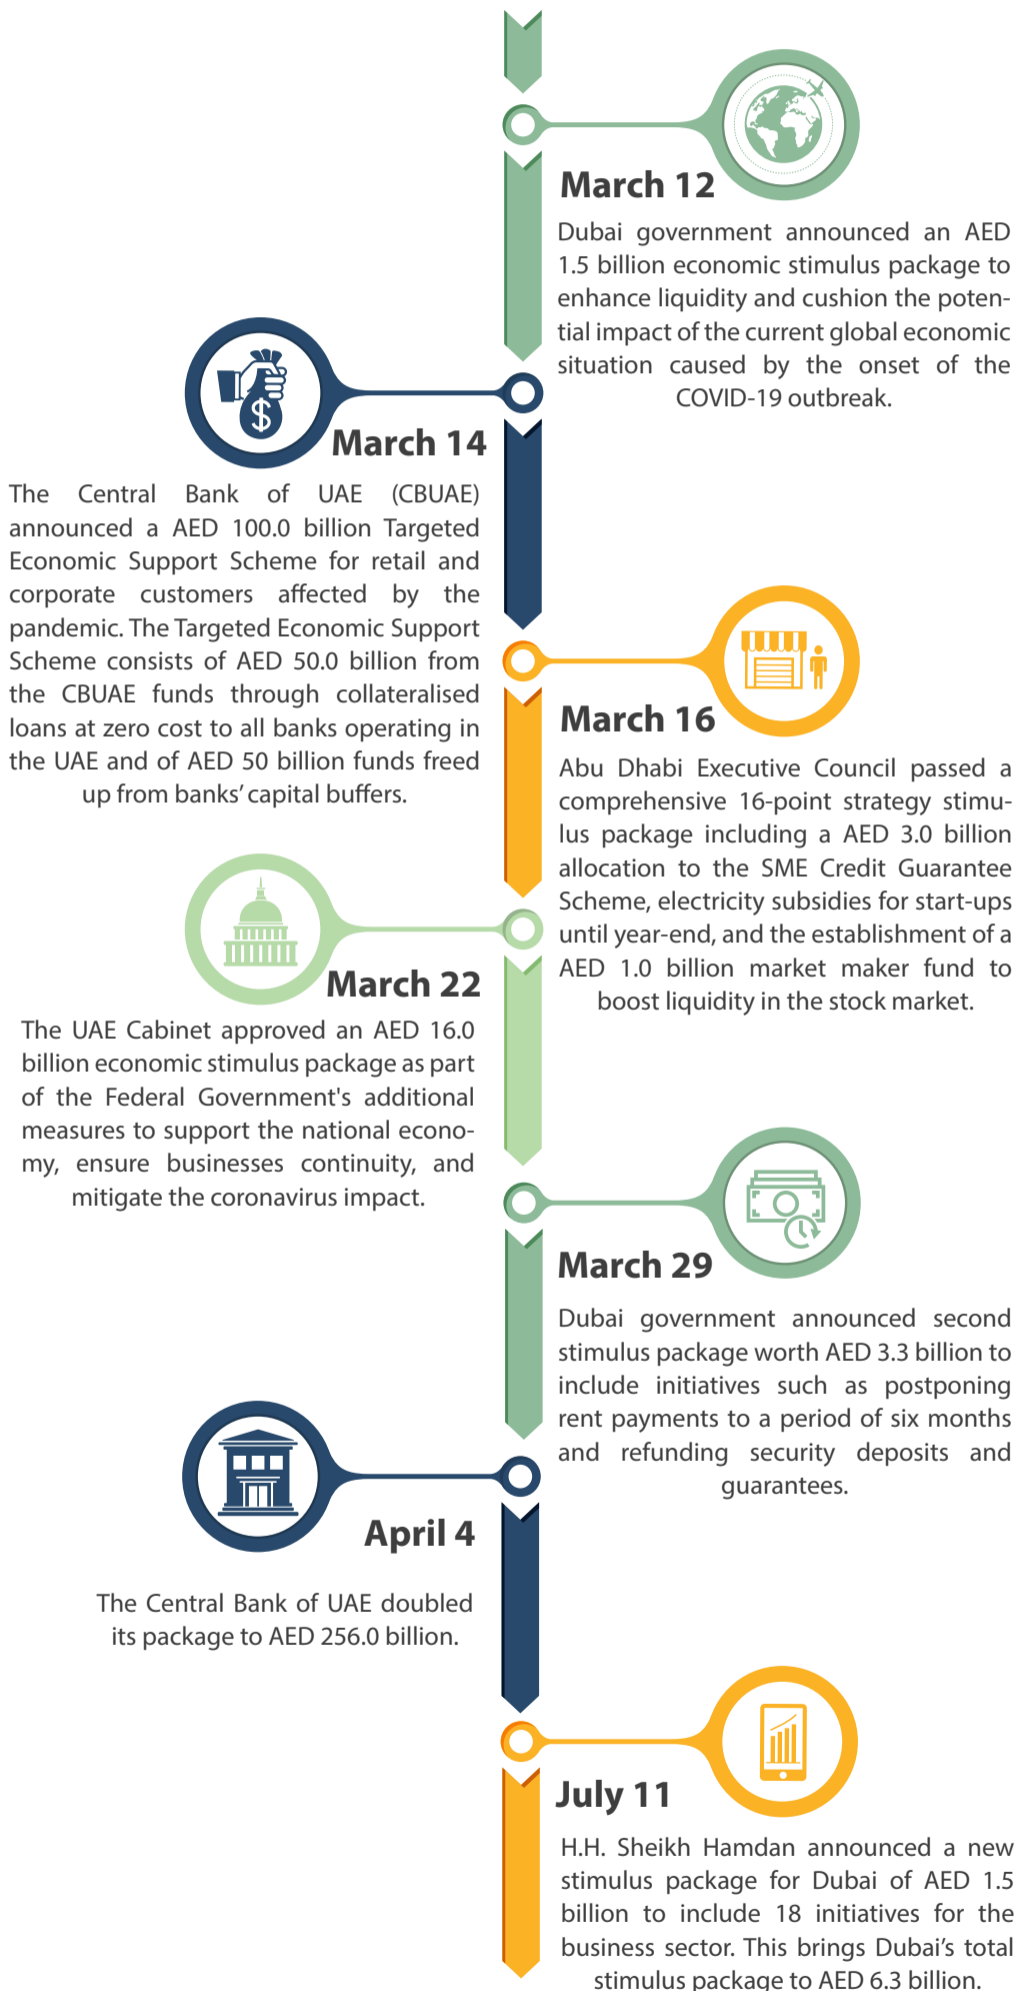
March 12

Dubai government announced an AED 1.5 billion economic stimulus package to enhance liquidity and cushion the potential impact of the current global economic situation caused by the onset of the COVID-19 outbreak.

March 14

The Central Bank of UAE (CBUAE) announced a AED 100.0 billion Targeted Economic Support Scheme for retail and corporate customers affected by the pandemic. The Targeted Economic Support Scheme consists of AED 50.0 billion from the CBUAE funds through collateralised loans at zero cost to all banks operating in the UAE and of AED 50 billion funds freed up from banks' capital buffers.

March 16

Abu Dhabi Executive Council passed a comprehensive 16-point strategy stimulus package including a AED 3.0 billion allocation to the SME Credit Guarantee Scheme, electricity subsidies for start-ups until year-end, and the establishment of a AED 1.0 billion market maker fund to boost liquidity in the stock market.

March 22

The UAE Cabinet approved an AED 16.0 billion economic stimulus package as part of the Federal Government's additional measures to support the national economy, ensure businesses continuity, and mitigate the coronavirus impact.

March 29

Dubai government announced second stimulus package worth AED 3.3 billion to include initiatives such as postponing rent payments to a period of six months and refunding security deposits and guarantees.

April 4

The Central Bank of UAE doubled its package to AED 256.0 billion.

July 11

H.H. Sheikh Hamdan announced a new stimulus package for Dubai of AED 1.5 billion to include 18 initiatives for the business sector. This brings Dubai's total stimulus package to AED 6.3 billion.